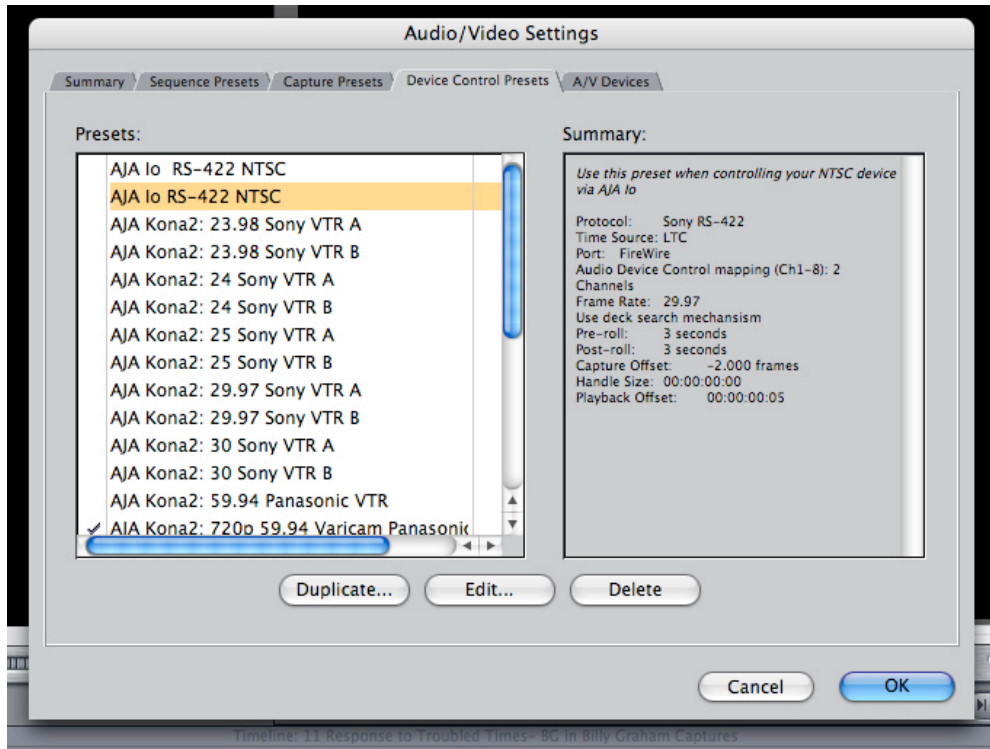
Audio/Video Settings

Summary | Sequence Presets | Capture Presets | Device Control Presets | A/V Devices

Presets:

AJA Io RS-422 NTSC
AJA Io RS-422 NTSC
AJA Kona2: 23.98 Sony VTR A
AJA Kona2: 23.98 Sony VTR B
AJA Kona2: 24 Sony VTR A
AJA Kona2: 24 Sony VTR B
AJA Kona2: 25 Sony VTR A
AJA Kona2: 25 Sony VTR B
AJA Kona2: 29.97 Sony VTR A
AJA Kona2: 29.97 Sony VTR B
AJA Kona2: 30 Sony VTR A
AJA Kona2: 30 Sony VTR B
AJA Kona2: 59.94 Panasonic VTR
✓ AJA Kona2: 720p 59.94 Varicam Panasonic

Summary:

Use this preset when controlling your NTSC device via AJA Io

Protocol: Sony RS-422
Time Source: LTC
Port: FireWire
Audio Device Control mapping (Ch1-8): 2 Channels
Frame Rate: 29.97
Use deck search mechansism
Pre-roll: 3 seconds
Post-roll: 3 seconds
Capture Offset: -2.000 frames
Handle Size: 00:00:00:00
Playback Offset: 00:00:00:05

Duplicate... Edit... Delete

Cancel OK

Timeline: 11 Response to Troubled Times- BG in Billy Graham Captures